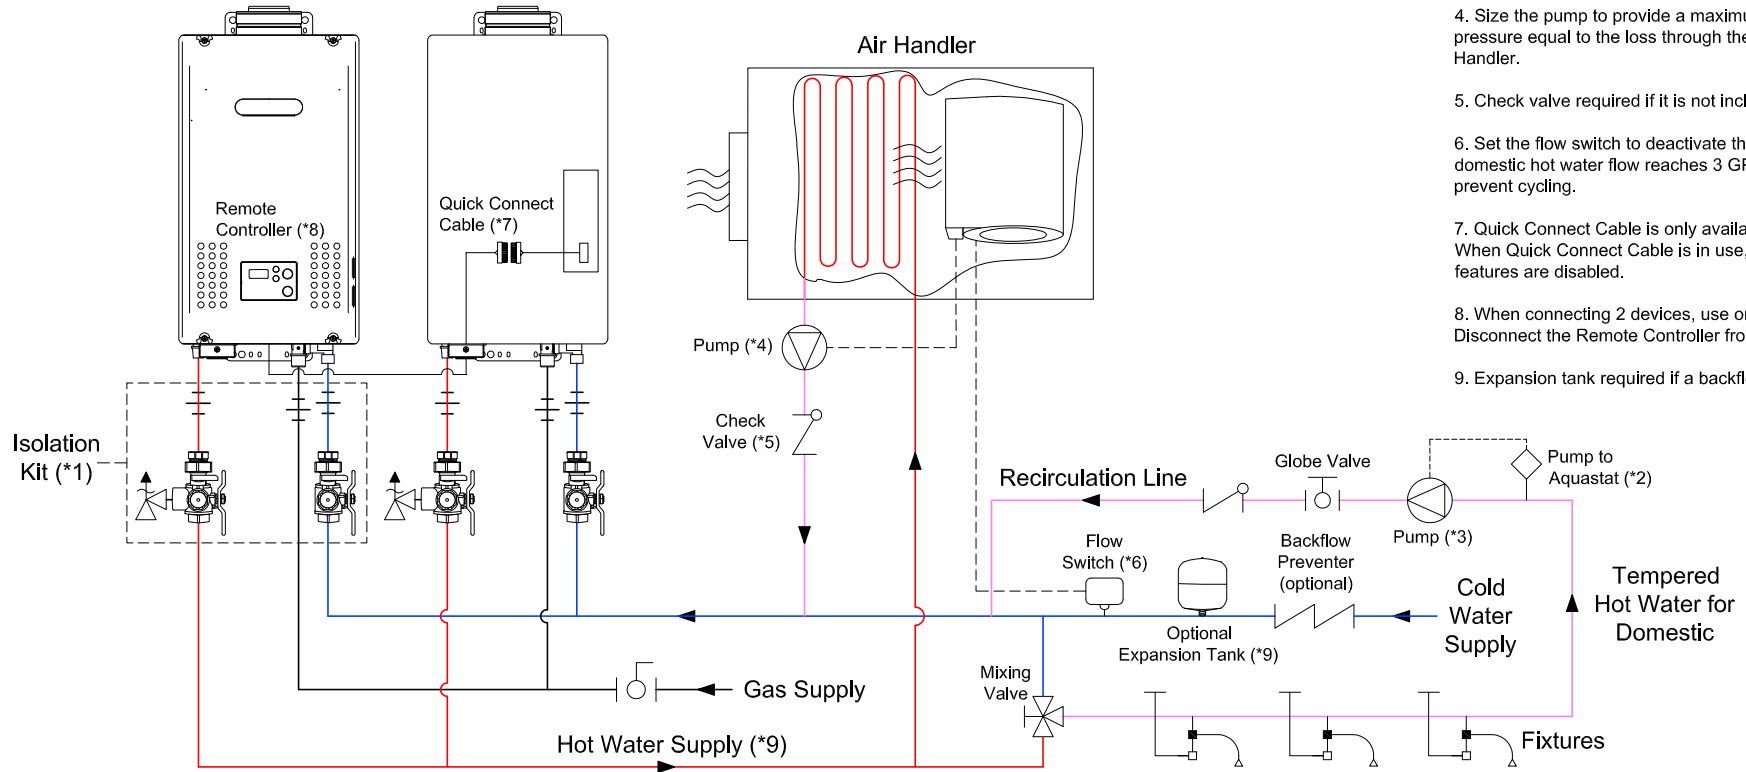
Air Handler

Remote Controller (*8)

Quick Connect Cable (*7)

Pump (*4)

Check Valve (*5)

Isolation Kit (*1)

Recirculation Line

Globe Valve

Pump to Aquastat (*2)

Pump (*3)

Flow Switch (*6)

Backflow Preventer (optional)

Optional Expansion Tank (*9)

Cold Water Supply

Tempered Hot Water for Domestic

Gas Supply

Mixing Valve

Hot Water Supply (*9)

Fixtures

4. Size the pump to provide a maximu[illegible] pressure equal to the loss through the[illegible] Handler.

5. Check valve required if it is not incl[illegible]

6. Set the flow switch to deactivate th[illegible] domestic hot water flow reaches 3 GF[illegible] prevent cycling.

7. Quick Connect Cable is only availa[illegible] When Quick Connect Cable is in use, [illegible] features are disabled.

8. When connecting 2 devices, use o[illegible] Disconnect the Remote Controller fro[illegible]

9. Expansion tank required if a backfl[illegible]